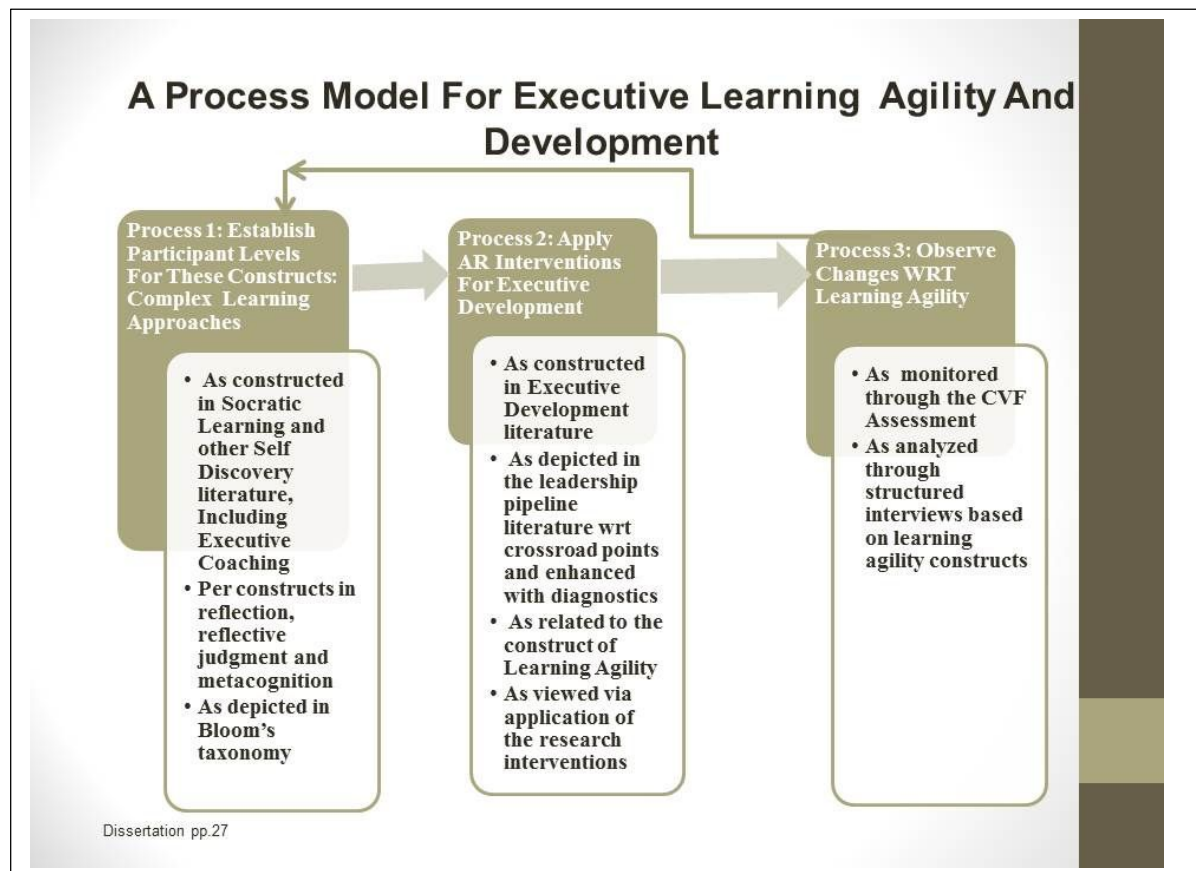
A Process Model For Executive Learning Agility And Development

Process 1: Establish Participant Levels For These Constructs: Complex Learning Approaches

• As constructed in Socratic Learning and other Self Discovery literature, Including Executive Coaching
• Per constructs in reflection, reflective judgment and metacognition
• As depicted in Bloom's taxonomy

Process 2: Apply AR Interventions For Executive Development

• As constructed in Executive Development literature
• As depicted in the leadership pipeline literature wrt crossroad points and enhanced with diagnostics
• As related to the construct of Learning Agility
• As viewed via application of the research interventions

Process 3: Observe Changes WRT Learning Agility

• As monitored through the CVF Assessment
• As analyzed through structured interviews based on learning agility constructs

Dissertation pp.27